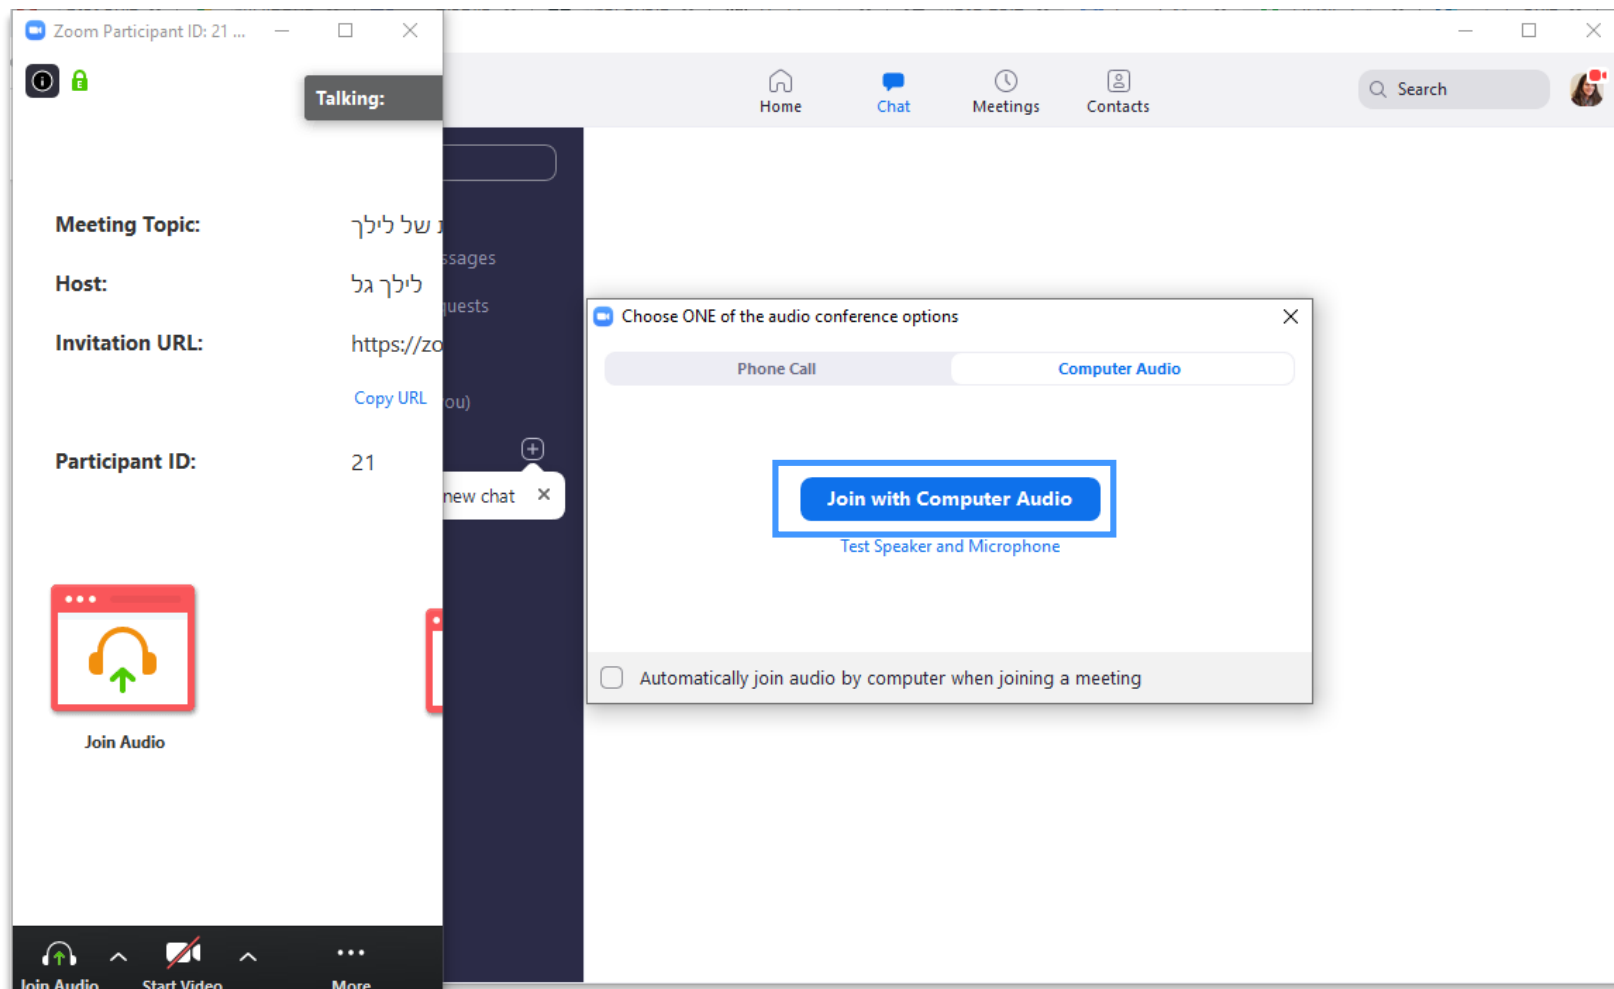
Zoom Participant ID: 21 ...

Talking:

Meeting Topic: של לילך ג

Host: לילך גל

Invitation URL: https://zo

Copy URL

Participant ID: 21

Join Audio

Join Audio
Start Video
More

ssages
uests
ou)
new chat

Home
Chat
Meetings
Contacts
Search

Choose ONE of the audio conference options

Phone Call
Computer Audio

Join with Computer Audio
Test Speaker and Microphone

Automatically join audio by computer when joining a meeting